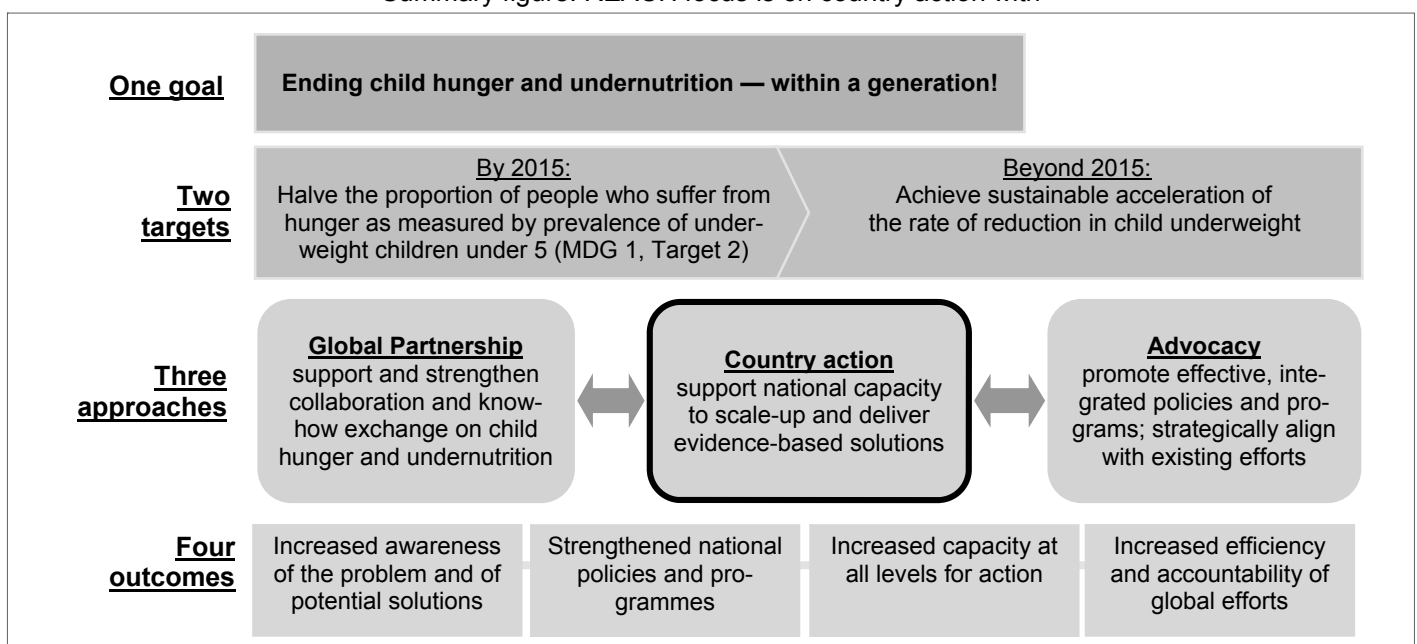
Summary figure: REACH focus is on country action with

One goal

Ending child hunger and undernutrition — within a generation!

Two targets

By 2015:
Halve the proportion of people who suffer from hunger as measured by prevalence of underweight children under 5 (MDG 1, Target 2)

Beyond 2015:
Achieve sustainable acceleration of the rate of reduction in child underweight

Three approaches

Global Partnership
support and strengthen collaboration and knowhow exchange on child hunger and undernutrition

Country action
support national capacity to scale-up and deliver evidence-based solutions

Advocacy
promote effective, integrated policies and programs; strategically align with existing efforts

Four outcomes

Increased awareness of the problem and of potential solutions

Strengthened national policies and programmes

Increased capacity at all levels for action

Increased efficiency and accountability of global efforts